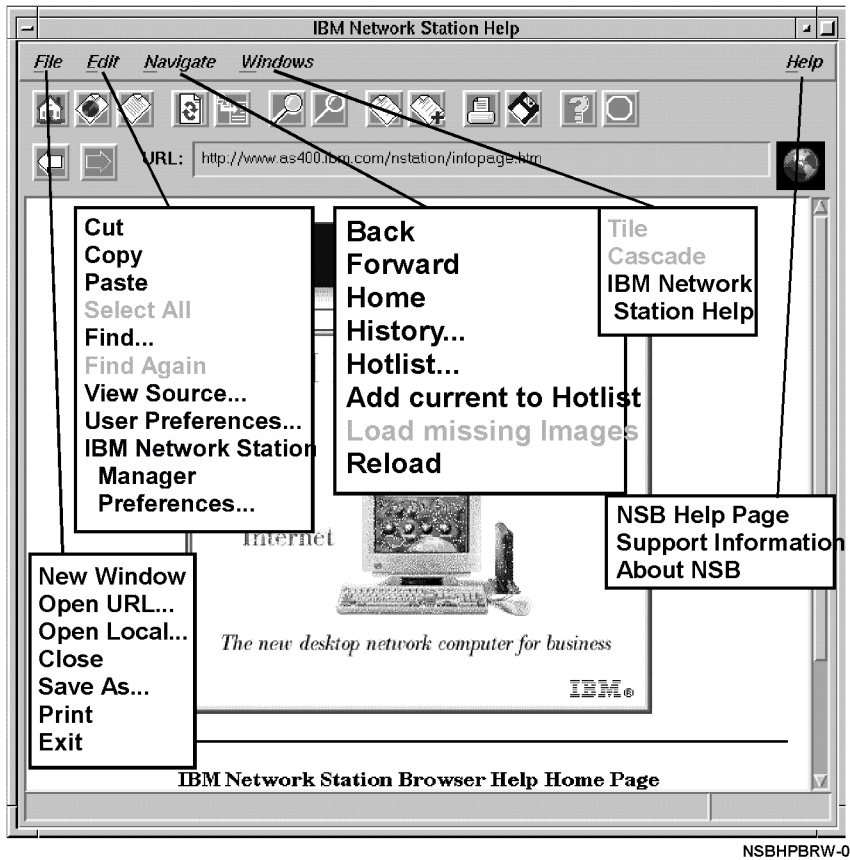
IBM Network Station Help

File Edit Navigate Windows Help

URL: http://www.as400.ibm.com/nstation/infopage.htm

Cut
Copy
Paste
Select All
Find...
Find Again
View Source...
User Preferences...
IBM Network Station Manager Preferences...

Back
Forward
Home
History...
Hotlist...
Add current to Hotlist
Load missing Images
Reload

Tile
Cascade
IBM Network Station Help

NSB Help Page
Support Information
About NSB

New Window
Open URL...
Open Local...
Close
Save As...
Print
Exit

Internet

The new desktop network computer for business

IBM®

IBM Network Station Browser Help Home Page

NSBHPBRW-0